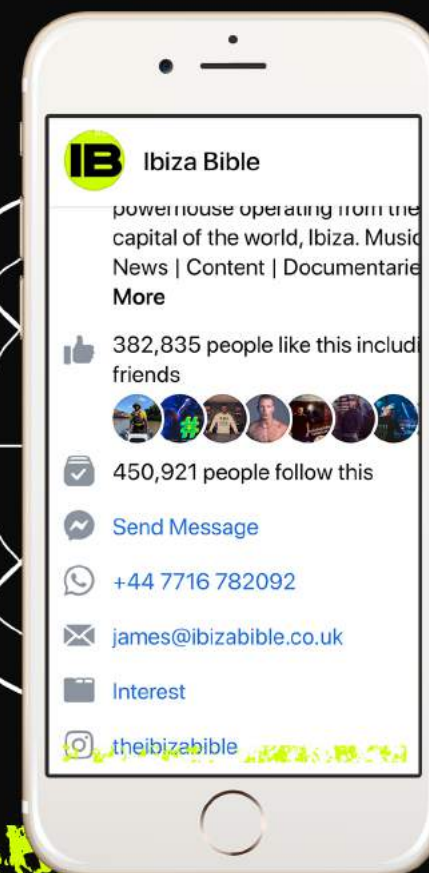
IB Ibiza Bible

powerhouse operating from the capital of the world, Ibiza. Music News | Content | Documentarie

More

382,835 people like this includi friends

450,921 people follow this

Send Message

+44 7716 782092

james@ibizabible.co.uk

Interest

theibizabible